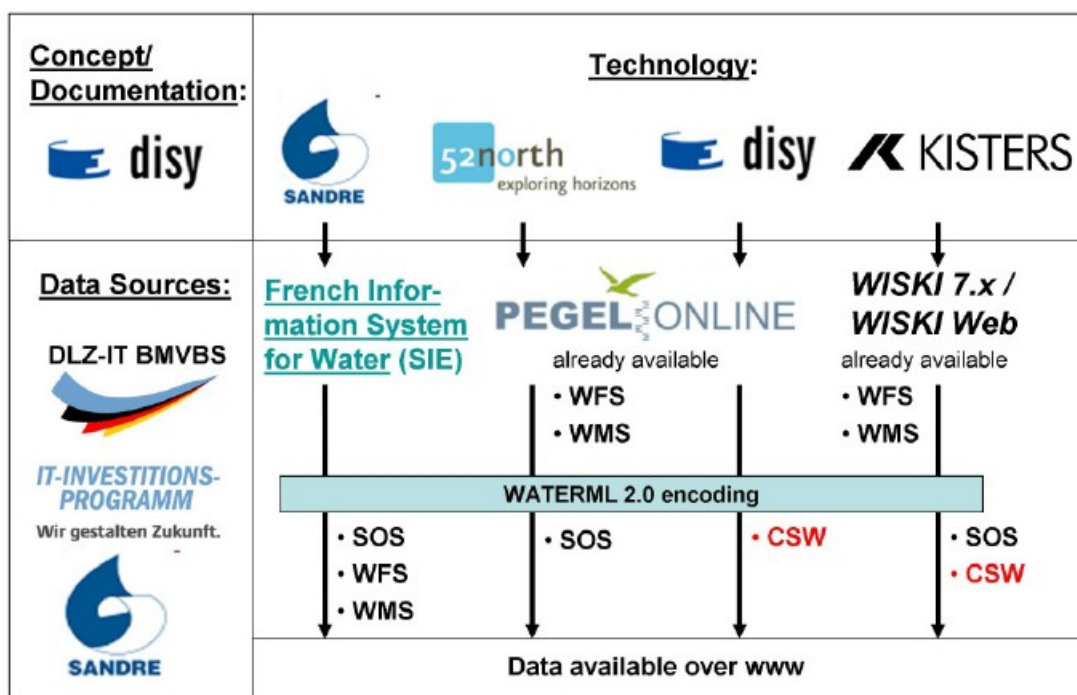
Concept/ Documentation:

disy

Technology:

SANDRE

52north exploring horizons

disy

KISTERS

Data Sources:

DLZ-IT BMVBS

IT-INVESTITIONS-PROGRAMM

Wir gestalten Zukunft.

SANDRE

French Information System for Water (SIE)

PEGEL ONLINE

already available

• WFS

• WMS

WISKI 7.x / WISKI Web

already available

• WFS

• WMS

WATERML 2.0 encoding

• SOS

• WFS

• WMS

• SOS

• CSW

• SOS

• CSW

Data available over www